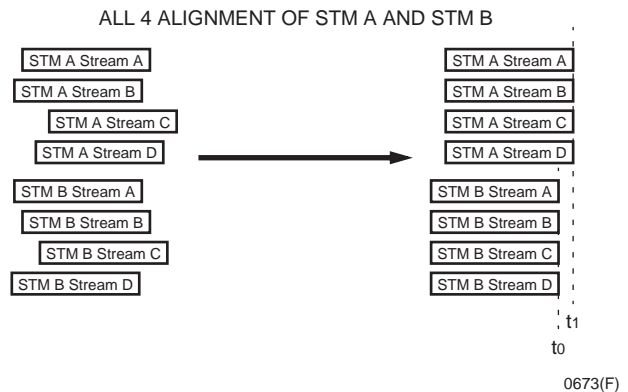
ALL 4 ALIGNMENT OF STM A AND STM B

STM A Stream A
STM A Stream B
STM A Stream C
STM A Stream D
STM B Stream A
STM B Stream B
STM B Stream C
STM B Stream D

STM A Stream A
STM A Stream B
STM A Stream C
STM A Stream D
STM B Stream A
STM B Stream B
STM B Stream C
STM B Stream D

$t_1$
$t_0$

0673(F)